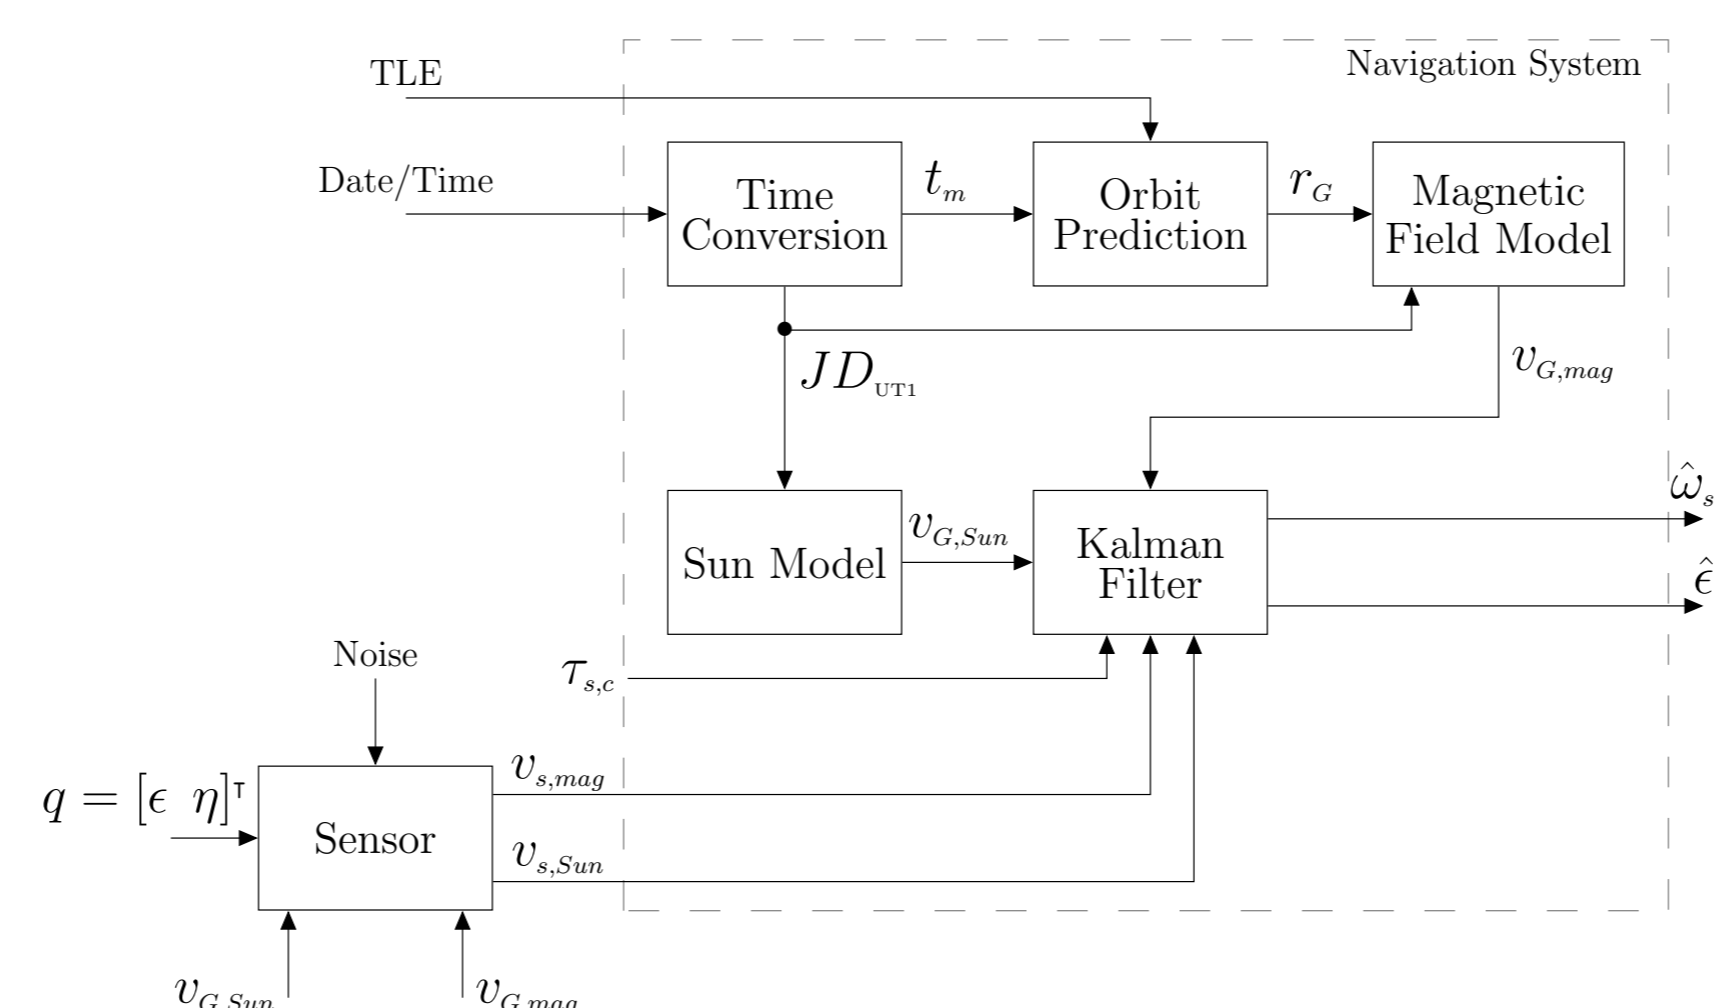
Navigation System

TLE

Date/Time

Time Conversion

$t_m$

Orbit Prediction

$r_G$

Magnetic Field Model

$JD_{UT1}$

$v_{G,mag}$

Sun Model

$v_{G,Sun}$

Kalman Filter

$\hat{\omega}_s$

$\hat{\epsilon}$

Noise

$\tau_{s,c}$

$q = [\epsilon \;\; \eta]^{\intercal}$

Sensor

$v_{s,mag}$

$v_{s,Sun}$

$v_{G,Sun}$

$v_{G,mag}$